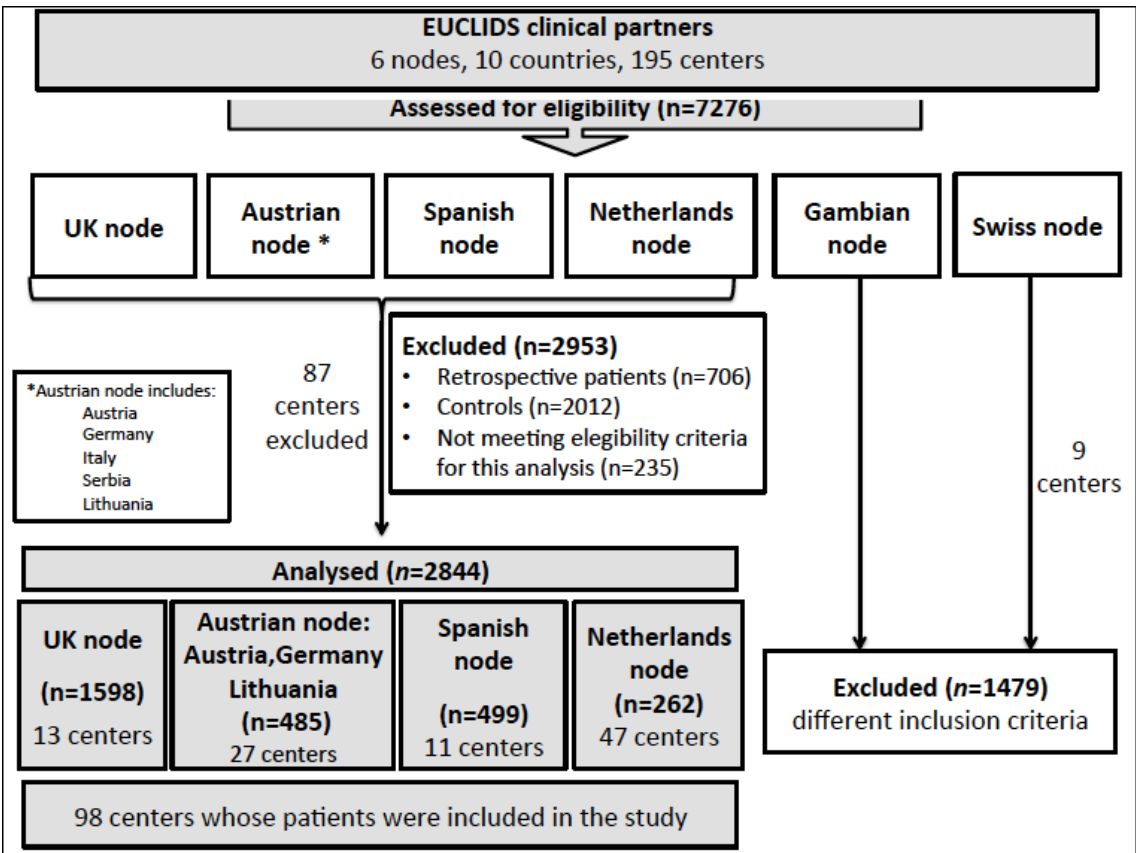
EUCLIDS clinical partners
6 nodes, 10 countries, 195 centers

Assessed for eligibility (n=7276)

UK node

Austrian node *

Spanish node

Netherlands node

Gambian node

Swiss node

*Austrian node includes:
Austria
Germany
Italy
Serbia
Lithuania

87 centers excluded

Excluded (n=2953)
• Retrospective patients (n=706)
• Controls (n=2012)
• Not meeting elegibility criteria for this analysis (n=235)

9 centers

Analysed (*n*=2844)

UK node
(n=1598)
13 centers

Austrian node:
Austria,Germany
Lithuania
(n=485)
27 centers

Spanish node
(n=499)
11 centers

Netherlands node
(n=262)
47 centers

Excluded (*n*=1479)
different inclusion criteria

98 centers whose patients were included in the study